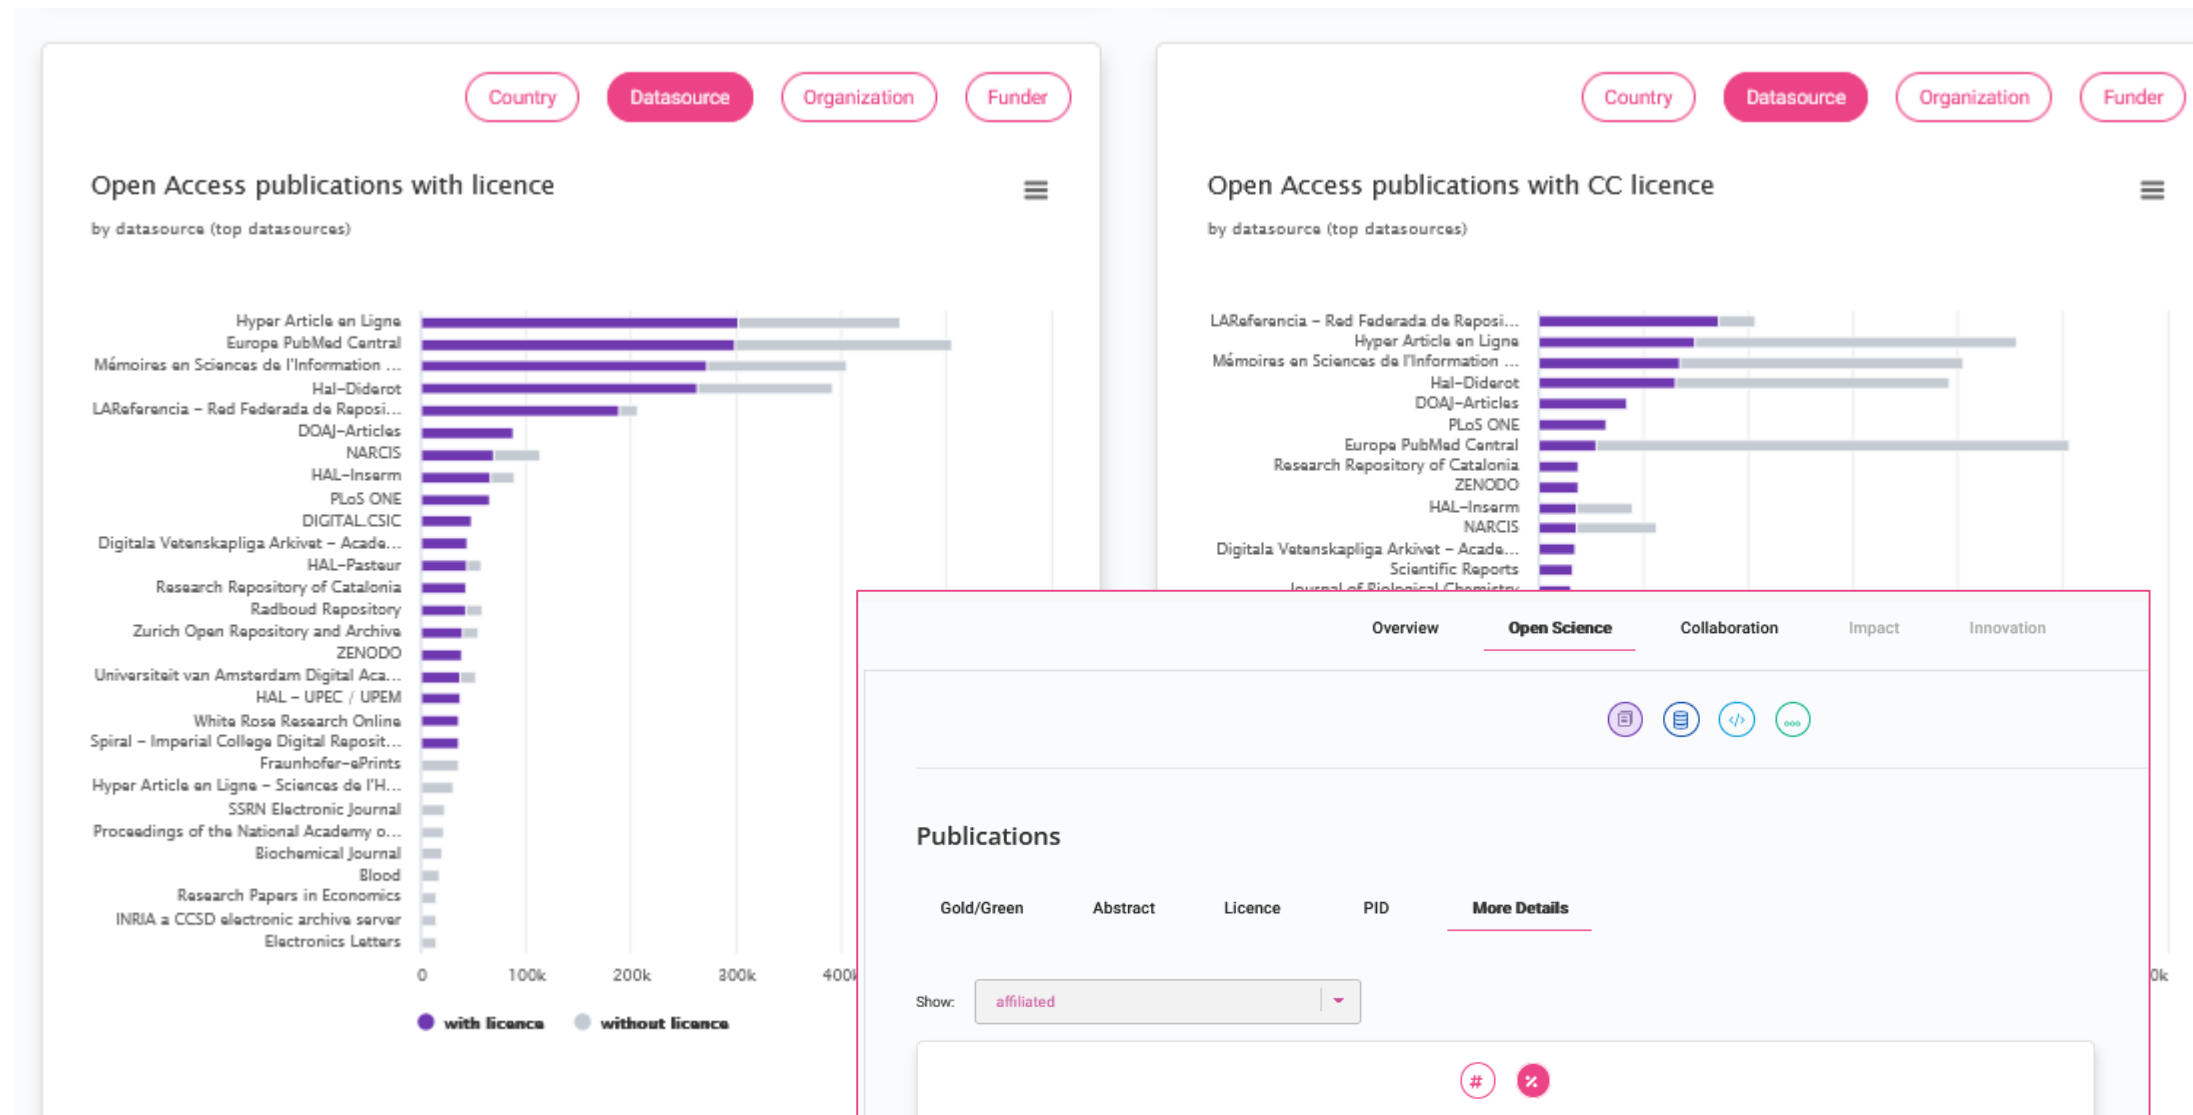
Country Datasource Organization Funder

Open Access publications with licence

by datasource (top datasources)

Hyper Article en Ligne
Europe PubMed Central
Mémoires en Sciences de l'Information ...
Hal-Diderot
LAReferencia - Red Federada de Reposi...
DOAJ-Articles
NARCIS
HAL-Inserm
PLoS ONE
DIGITAL.CSIC
Digitala Vetenskapliga Arkivet - Acade...
HAL-Pasteur
Research Repository of Catalonia
Radboud Repository
Zurich Open Repository and Archive
ZENODO
Universiteit van Amsterdam Digital Aca...
HAL - UPEC / UPEM
White Rose Research Online
Spiral - Imperial College Digital Reposit...
Fraunhofer-ePrints
Hyper Article en Ligne - Sciences de l'H...
SSRN Electronic Journal
Proceedings of the National Academy o...
Biochemical Journal
Blood
Research Papers in Economics
INRIA a CCSD electronic archive server
Electronics Letters

0 100k 200k 300k 400k

with licence without licence

Country Datasource Organization Funder

Open Access publications with CC licence

by datasource (top datasources)

LAReferencia - Red Federada de Reposi...
Hyper Article en Ligne
Mémoires en Sciences de l'Information ...
Hal-Diderot
DOAJ-Articles
PLoS ONE
Europe PubMed Central
Research Repository of Catalonia
ZENODO
HAL-Inserm
NARCIS
Digitala Vetenskapliga Arkivet - Acade...
Scientific Reports
Journal of Biological Chemistry

0k

Overview Open Science Collaboration Impact Innovation

Publications

Gold/Green Abstract Licence PID More Details

Show: affiliated

# %